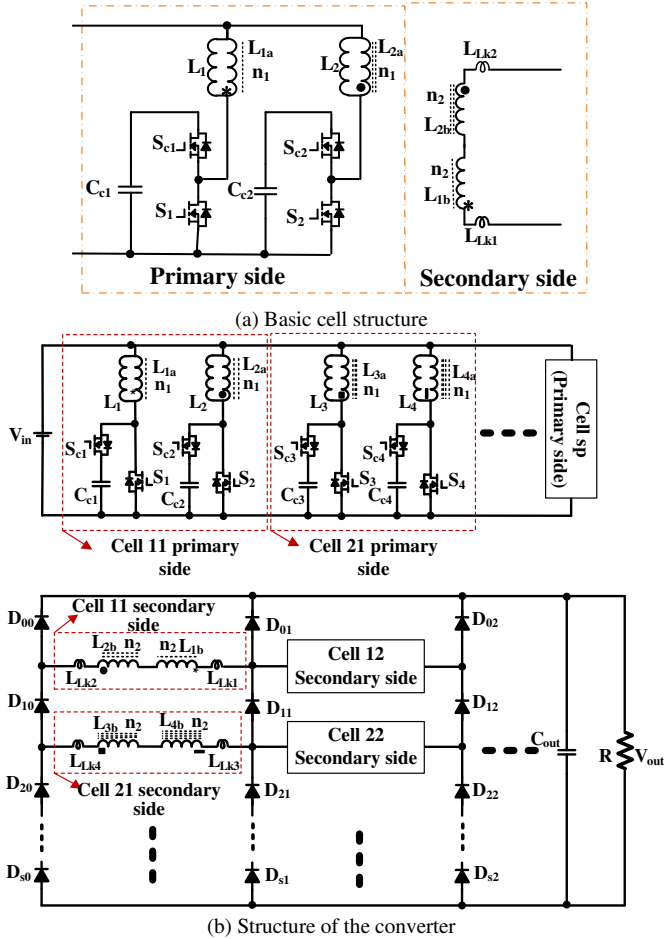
$L_{1a}$ $n_1$ $L_1$ $L_{2a}$ $n_1$ $L_2$ $L_{Lk2}$ $n_2$ $L_{2b}$ $n_2$ $L_{1b}$ $L_{Lk1}$ $S_{c1}$ $S_{c2}$ $C_{c1}$ $C_{c2}$ $S_1$ $S_2$

Primary side

Secondary side

(a) Basic cell structure

$L_{1a}$ $n_1$ $L_1$ $L_{2a}$ $n_1$ $L_2$ $L_{3a}$ $n_1$ $L_3$ $L_{4a}$ $n_1$ $L_4$ $V_{in}$ $S_{c1}$ $S_{c2}$ $S_{c3}$ $S_{c4}$ $S_1$ $S_2$ $S_3$ $S_4$ $C_{c1}$ $C_{c2}$ $C_{c3}$ $C_{c4}$

Cell sp (Primary side)

Cell 11 primary side

Cell 21 primary side

$D_{00}$ Cell 11 secondary side $D_{01}$ $D_{02}$

$L_{2b}$ $n_2$ $n_2$ $L_{1b}$ $L_{Lk2}$ $L_{Lk1}$

Cell 12 Secondary side

$D_{10}$ $D_{11}$ $D_{12}$

$L_{3b}$ $n_2$ $L_{4b}$ $n_2$ $L_{Lk4}$ $L_{Lk3}$

Cell 22 Secondary side

$C_{out}$ R $V_{out}$

$D_{20}$ Cell 21 secondary side $D_{21}$ $D_{22}$

$D_{s0}$ $D_{s1}$ $D_{s2}$

(b) Structure of the converter